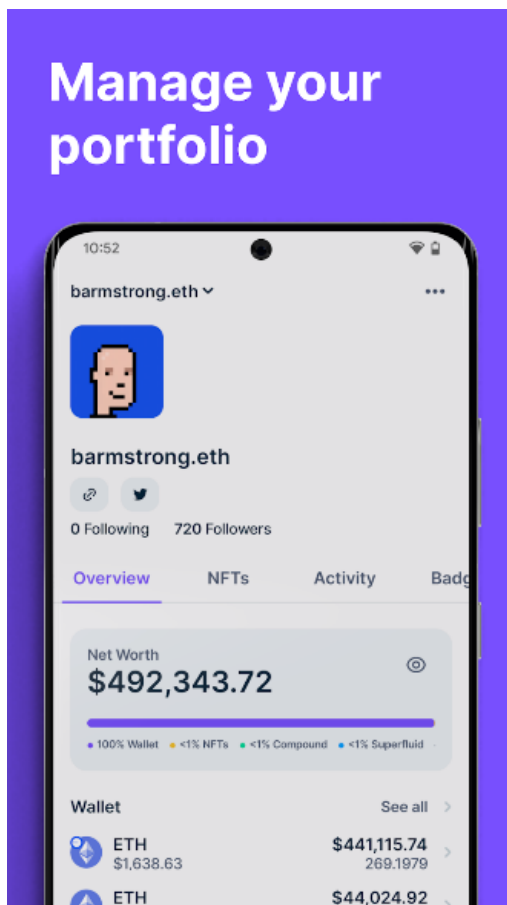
Manage your portfolio

10:52

barmstrong.eth

barmstrong.eth

0 Following 720 Followers

Overview NFTs Activity Badg

Net Worth
$492,343.72

100% Wallet <1% NFTs <1% Compound <1% Superfluid

Wallet See all

ETH $441,115.74
$1,638.63 269.1979

ETH $44,024.92